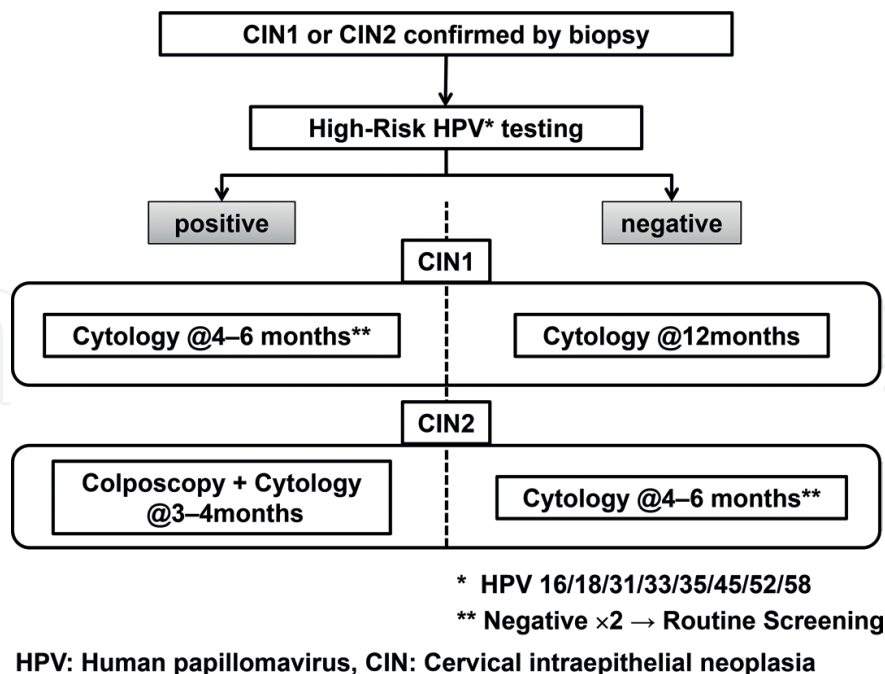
CIN1 or CIN2 confirmed by biopsy

High-Risk HPV* testing

positive

negative

CIN1

Cytology @4–6 months**

Cytology @12months

CIN2

Colposcopy + Cytology @3–4months

Cytology @4–6 months**

* HPV 16/18/31/33/35/45/52/58

** Negative $\times 2 \rightarrow$ Routine Screening

HPV: Human papillomavirus, CIN: Cervical intraepithelial neoplasia